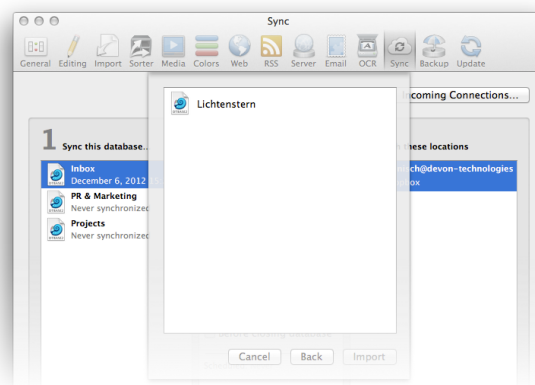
Sync

General Editing Import Sorter Media Colors Web RSS Server Email OCR Sync Backup Update

Incoming Connections...

1 Sync this database...

these locations

Inbox
December 6, 2012

PR & Marketing
Never synchronized

Projects
Never synchronized

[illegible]ch@devon-technologies
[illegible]box

Lichtenstern

Cancel Back Import